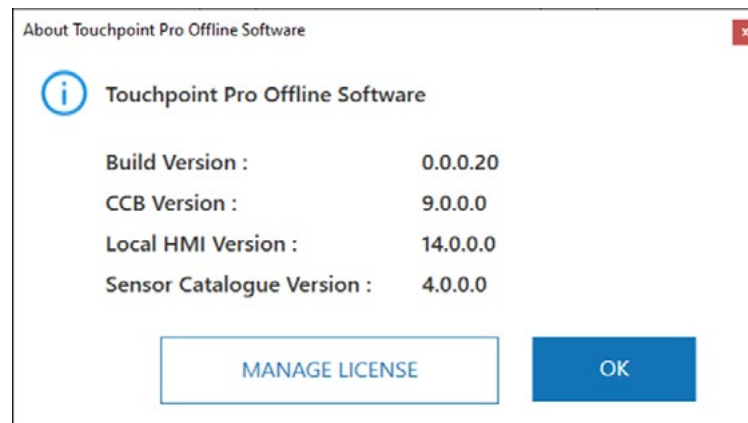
About Touchpoint Pro Offline Software

Touchpoint Pro Offline Software

| Build Version : | 0.0.0.20 |
|---|---|
| CCB Version : | 9.0.0.0 |
| Local HMI Version : | 14.0.0.0 |
| Sensor Catalogue Version : | 4.0.0.0 |

MANAGE LICENSE

OK